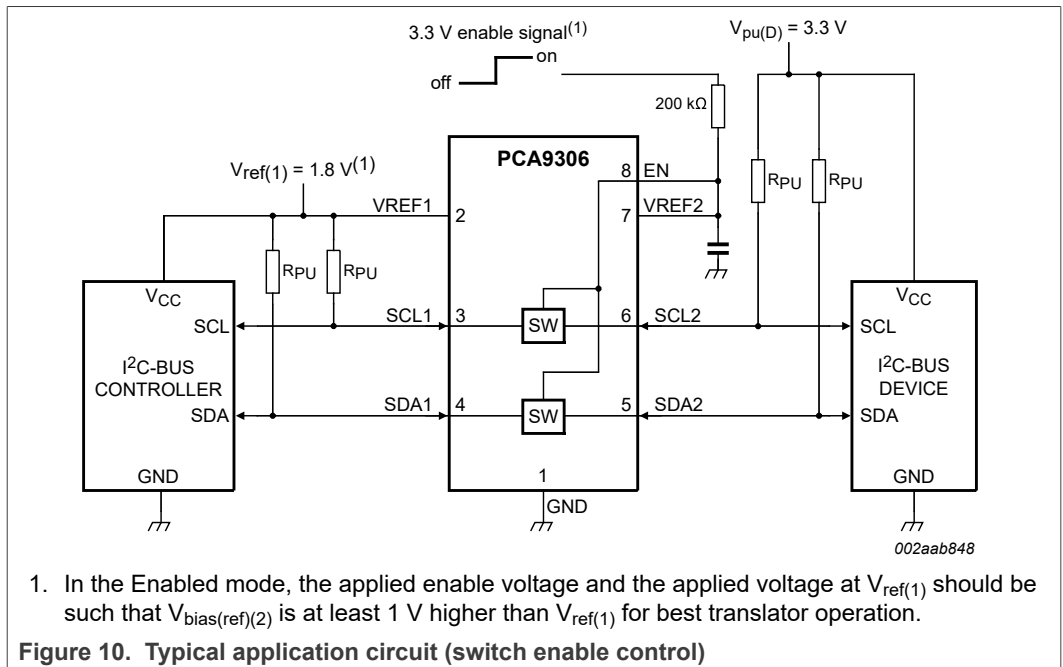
3.3 V enable signal$^{(1)}$

on

off

$V_{pu(D)}$ = 3.3 V

200 kΩ

PCA9306

$V_{ref(1)}$ = 1.8 V$^{(1)}$

8 EN

7 VREF2

VREF1 2

$R_{PU}$

$R_{PU}$

$R_{PU}$

$R_{PU}$

$V_{CC}$

SCL

$I^2$C-BUS CONTROLLER

SDA

GND

SCL1 3

SW

6 SCL2

SDA1 4

SW

5 SDA2

1

GND

$V_{CC}$

SCL

$I^2$C-BUS DEVICE

SDA

GND

002aab848

1. In the Enabled mode, the applied enable voltage and the applied voltage at $V_{ref(1)}$ should be such that $V_{bias(ref)(2)}$ is at least 1 V higher than $V_{ref(1)}$ for best translator operation.

Figure 10. Typical application circuit (switch enable control)